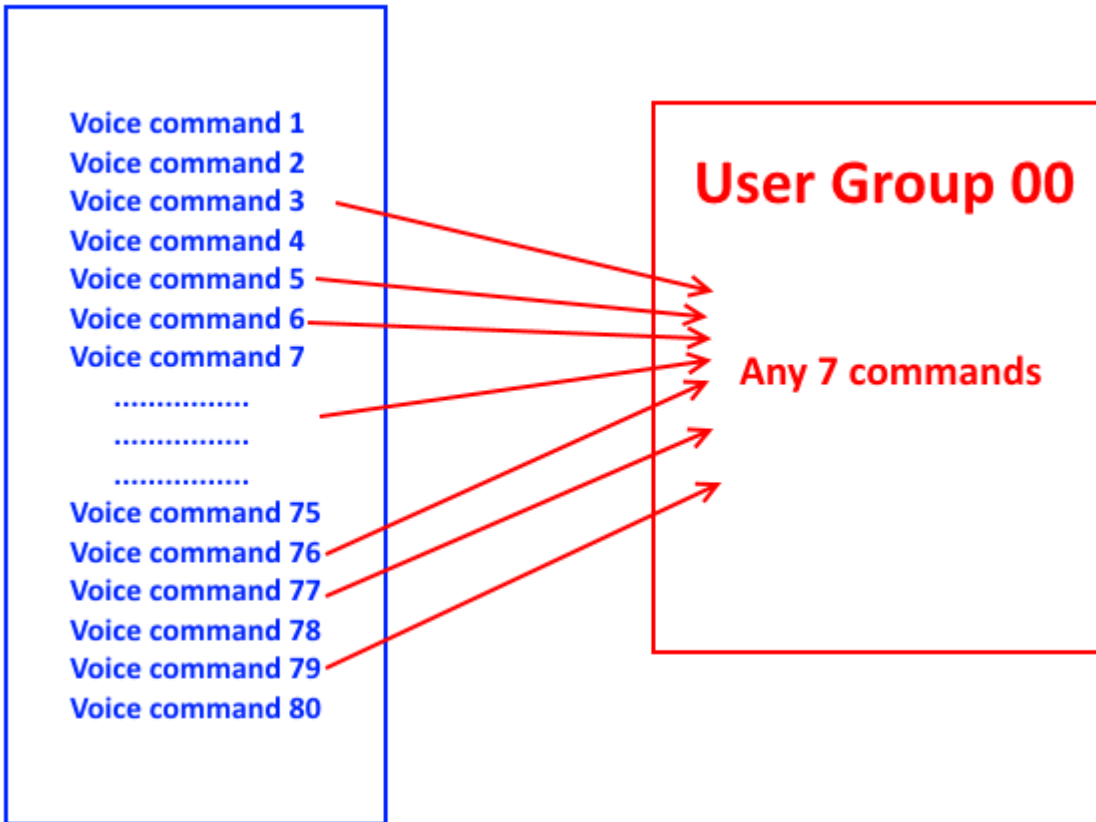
Voice command 1
Voice command 2
Voice command 3
Voice command 4
Voice command 5
Voice command 6
Voice command 7
................
................
................
Voice command 75
Voice command 76
Voice command 77
Voice command 78
Voice command 79
Voice command 80

User Group 00

Any 7 commands